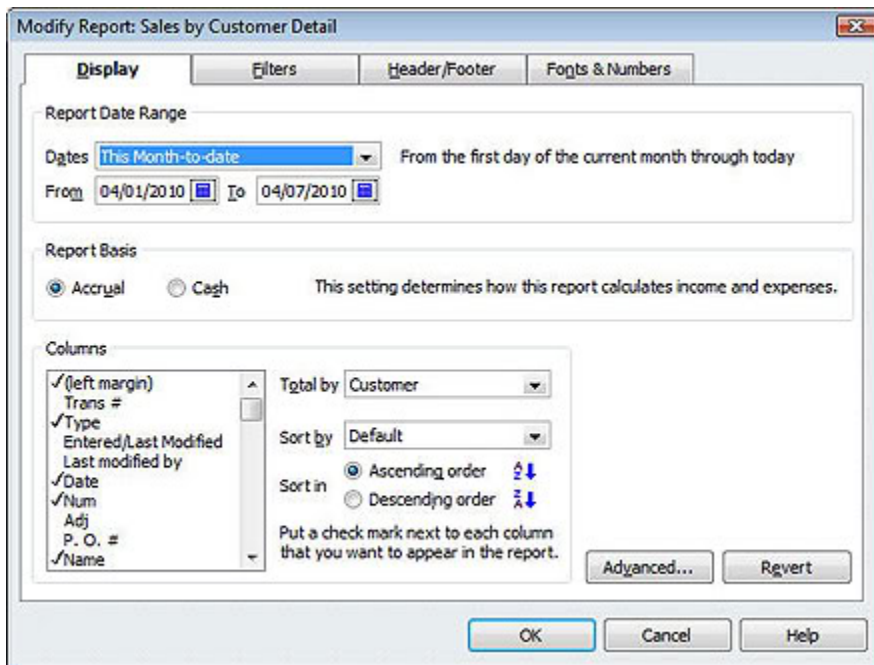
Modify Report: Sales by Customer Detail

Display | Filters | Header/Footer | Fonts & Numbers

Report Date Range

Dates This Month-to-date From the first day of the current month through today

From 04/01/2010 To 04/07/2010

Report Basis

Accrual Cash This setting determines how this report calculates income and expenses.

Columns

✓(left margin)
Trans #
✓Type
Entered/Last Modified
Last modified by
✓Date
✓Num
Adj
P. O. #
✓Name

Total by Customer

Sort by Default

Sort in Ascending order
Descending order

Put a check mark next to each column that you want to appear in the report.

Advanced... Revert

OK Cancel Help